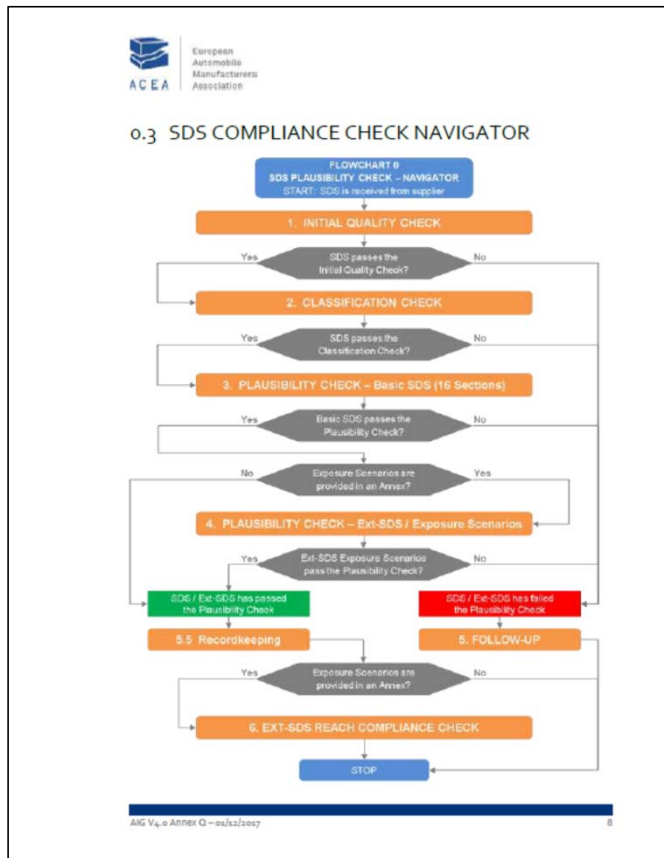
ACEA
European Automobile Manufacturers Association

0.3 SDS COMPLIANCE CHECK NAVIGATOR

FLOWCHART 0
SDS PLAUSIBILITY CHECK – NAVIGATOR
START: SDS is received from supplier

1. INITIAL QUALITY CHECK

Yes
SDS passes the Initial Quality Check?
No

2. CLASSIFICATION CHECK

Yes
SDS passes the Classification Check?
No

3. PLAUSIBILITY CHECK – Basic SDS (16 Sections)

Yes
Basic SDS passes the Plausibility Check?
No

No
Exposure Scenarios are provided in an Annex?
Yes

4. PLAUSIBILITY CHECK – Ext-SDS / Exposure Scenarios

Yes
Ext-SDS Exposure Scenarios pass the Plausibility Check?
No

SDS / Ext-SDS has passed the Plausibility Check

SDS / Ext-SDS has failed the Plausibility Check

5.5 Recordkeeping

5. FOLLOW-UP

Yes
Exposure Scenarios are provided in an Annex?
No

6. EXT-SDS REACH COMPLIANCE CHECK

STOP

AIG V4.0 Annex Q – 01/12/2017
8